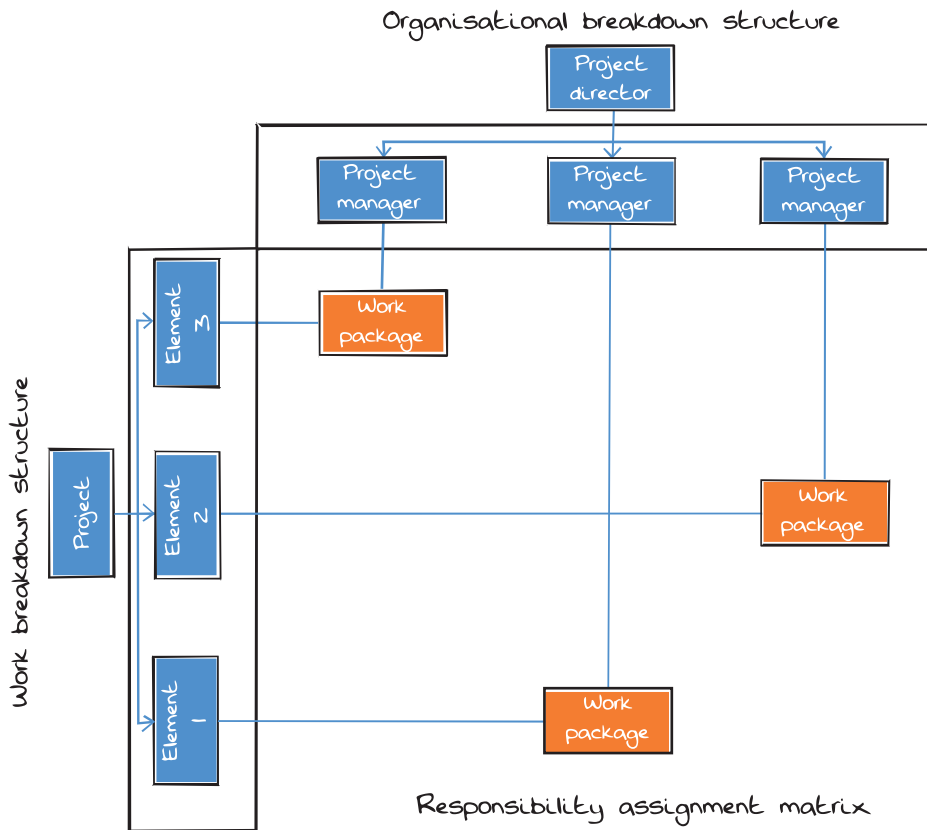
Organisational breakdown structure

Project director

Project manager

Project manager

Project manager

Element 3

Work package

Work breakdown structure

Project

Element 2

Work package

Element 1

Work package

Responsibility assignment matrix